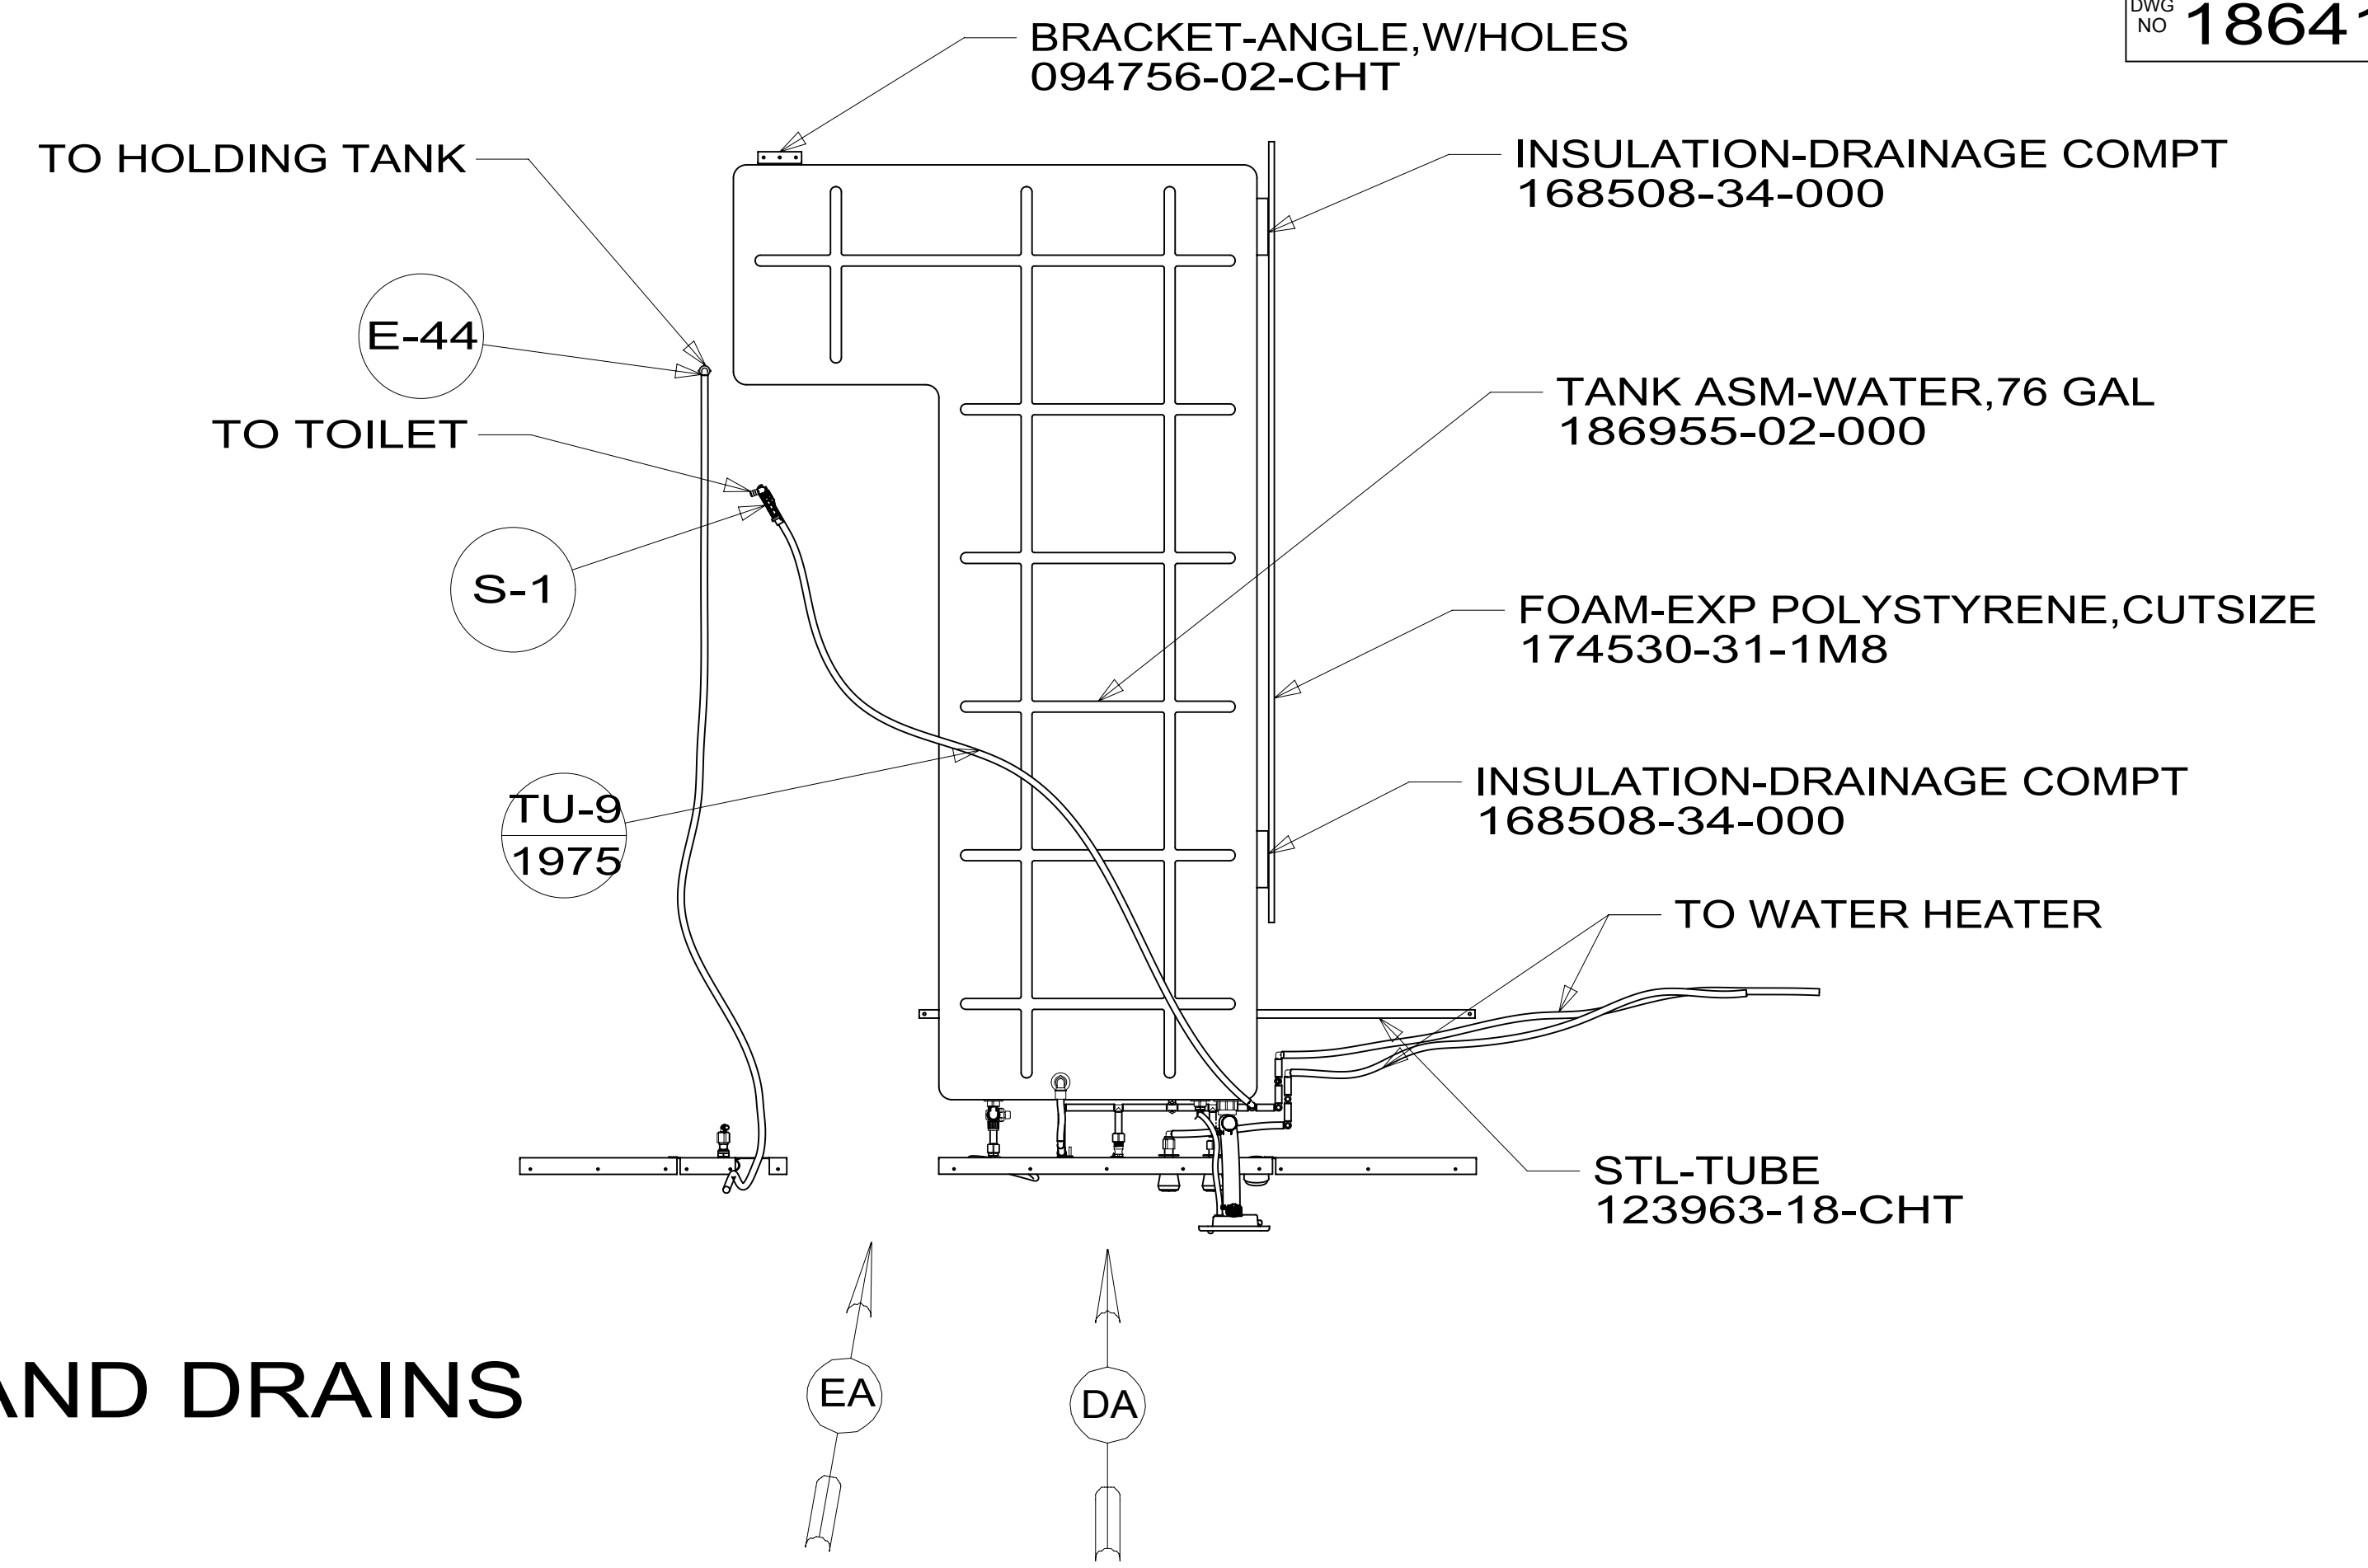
DWG NO 18641

BRACKET-ANGLE,W/HOLES
094756-02-CHT

TO HOLDING TANK

INSULATION-DRAINAGE COMPT
168508-34-000

E-44

TO TOILET

TANK ASM-WATER,76 GAL
186955-02-000

S-1

FOAM-EXP POLYSTYRENE,CUTSIZE
174530-31-1M8

INSULATION-DRAINAGE COMPT
168508-34-000

TU-9
1975

TO WATER HEATER

STL-TUBE
123963-18-CHT

AND DRAINS

EA

DA